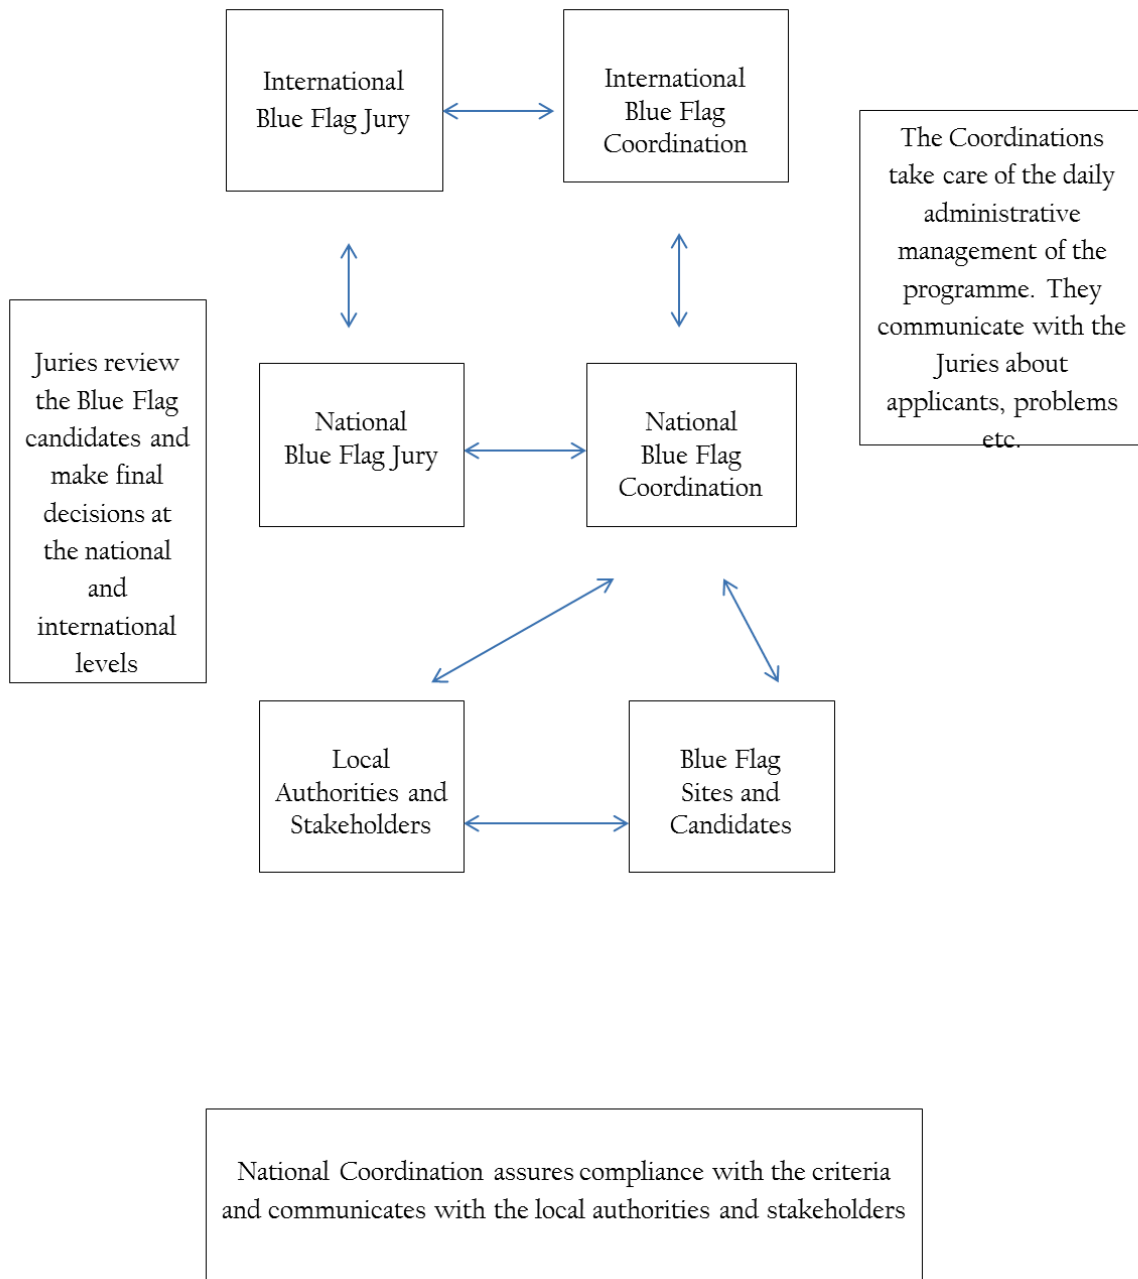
International Blue Flag Jury

International Blue Flag Coordination

The Coordinations take care of the daily administrative management of the programme. They communicate with the Juries about applicants, problems etc.

Juries review the Blue Flag candidates and make final decisions at the national and international levels

National Blue Flag Jury

National Blue Flag Coordination

Local Authorities and Stakeholders

Blue Flag Sites and Candidates

National Coordination assures compliance with the criteria and communicates with the local authorities and stakeholders